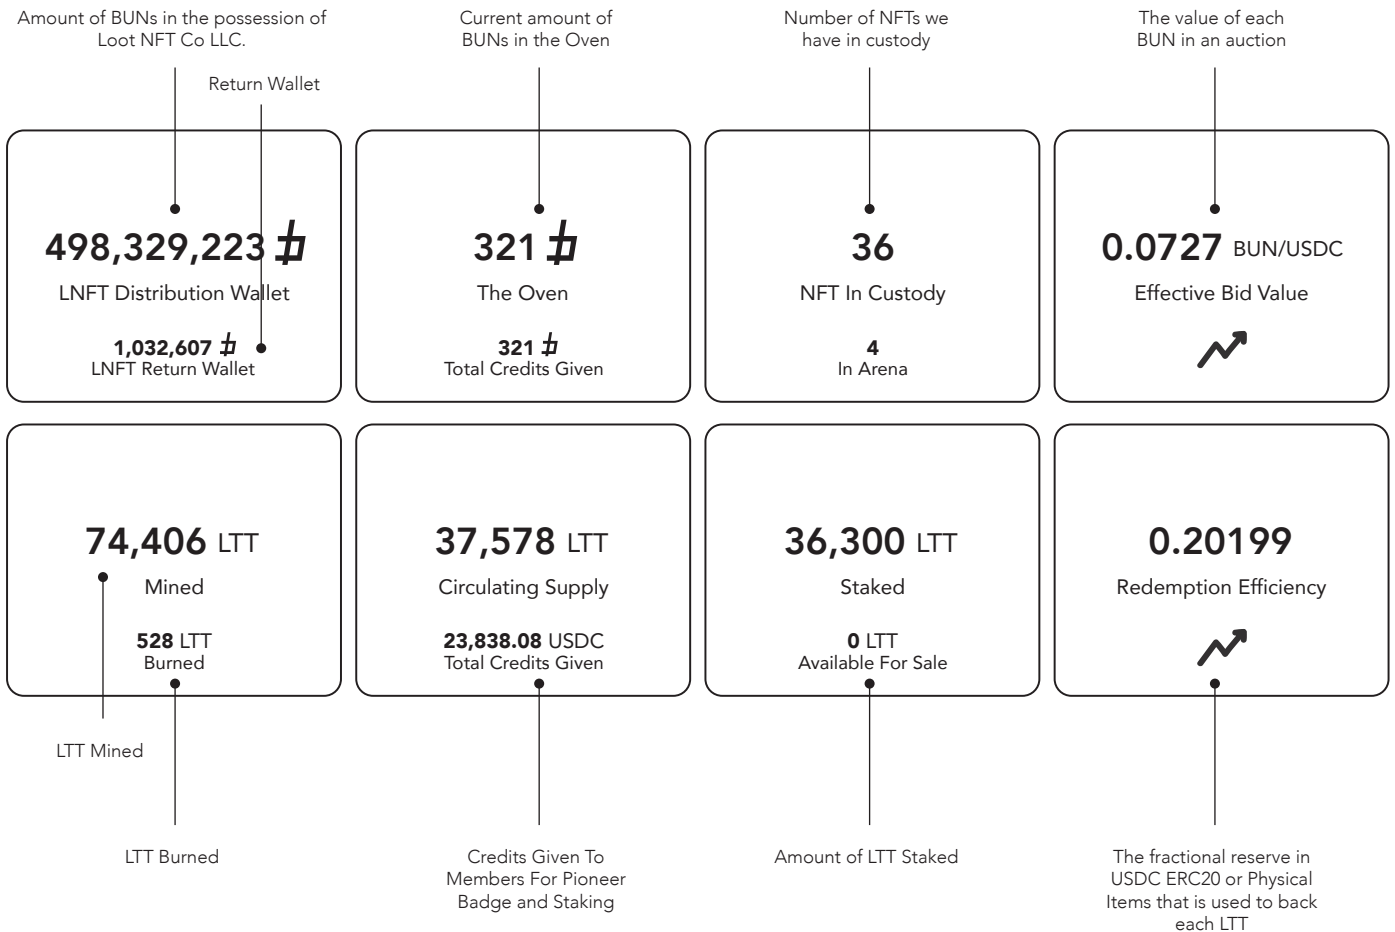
Amount of BUNs in the possession of Loot NFT Co LLC.

Return Wallet

Current amount of BUNs in the Oven

Number of NFTs we have in custody

The value of each BUN in an auction

498,329,223 ƀ
LNFT Distribution Wallet
1,032,607 ƀ
LNFT Return Wallet

321 ƀ
The Oven
321 ƀ
Total Credits Given

36
NFT In Custody
4
In Arena

0.0727 BUN/USDC
Effective Bid Value

74,406 LTT
Mined
528 LTT
Burned

37,578 LTT
Circulating Supply
23,838.08 USDC
Total Credits Given

36,300 LTT
Staked
0 LTT
Available For Sale

0.20199
Redemption Efficiency

LTT Mined

LTT Burned

Credits Given To Members For Pioneer Badge and Staking

Amount of LTT Staked

The fractional reserve in USDC ERC20 or Physical Items that is used to back each LTT